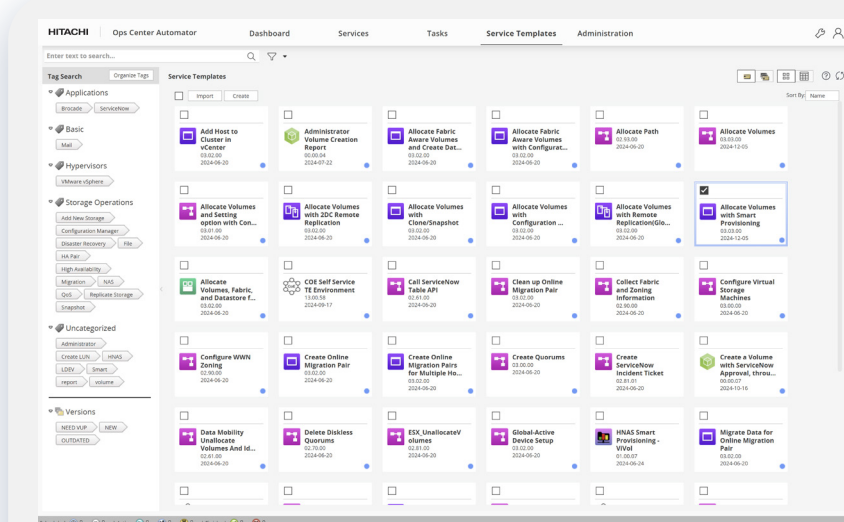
HITACHI Ops Center Automator Dashboard Services Tasks Service Templates Administration

Enter text to search...

Tag Search Organize Tags

Applications
Brocade ServiceNow

Basic
Mail

Hypervisors
VMware vSphere

Storage Operations
Add New Storage
Configuration Manager
Disaster Recovery File
HA Pair
High Availability
Migration NAS
QoS Replicate Storage
Snapshot

Uncategorized
Administrator
Create LUN HNAS
LDEV Smart
report volume

Versions
NEED VUP NEW
OUTDATED

Service Templates

Import Create

Sort By: Name

Add Host to Cluster in vCenter
03.02.00
2024-06-20

Administrator Volume Creation Report
00.00.04
2024-07-22

Allocate Fabric Aware Volumes and Create Dat...
03.02.00
2024-06-20

Allocate Fabric Aware Volumes with Configurat...
03.02.00
2024-06-20

Allocate Path
02.93.00
2024-06-20

Allocate Volumes
03.03.00
2024-12-05

Allocate Volumes and Setting option with Con...
03.01.00
2024-06-20

Allocate Volumes with 2DC Remote Replication
03.02.00
2024-06-20

Allocate Volumes with Clone/Snapshot
03.02.00
2024-06-20

Allocate Volumes with Configuration ...
03.02.00
2024-06-20

Allocate Volumes with Remote Replication(Glo...
03.02.00
2024-06-20

Allocate Volumes with Smart Provisioning
03.03.00
2024-12-05

Allocate Volumes, Fabric, and Datastore f...
03.02.00
2024-06-20

COE Self Service TE Environment
13.00.58
2024-09-17

Call ServiceNow Table API
02.61.00
2024-06-20

Clean up Online Migration Pair
03.02.00
2024-06-20

Collect Fabric and Zoning Information
02.90.00
2024-06-20

Configure Virtual Storage Machines
03.00.00
2024-06-20

Configure WWN Zoning
02.90.00
2024-06-20

Create Online Migration Pair
03.02.00
2024-06-20

Create Online Migration Pairs for Multiple Ho...
03.02.00
2024-06-20

Create Quorums
03.00.00
2024-06-20

Create ServiceNow Incident Ticket
02.81.01
2024-06-20

Create a Volume with ServiceNow Approval, throu...
00.00.07
2024-10-16

Data Mobility Unallocate Volumes And Id...
02.81.00
2024-06-20

Delete Diskless Quorums
02.70.00
2024-06-20

ESX_UnallocateV olumes
02.81.00
2024-06-20

Global-Active Device Setup
03.02.00
2024-06-20

HNAS Smart Provisioning - ViVol
01.00.07
2024-06-24

Migrate Data for Online Migration Pair
03.02.00
2024-06-20